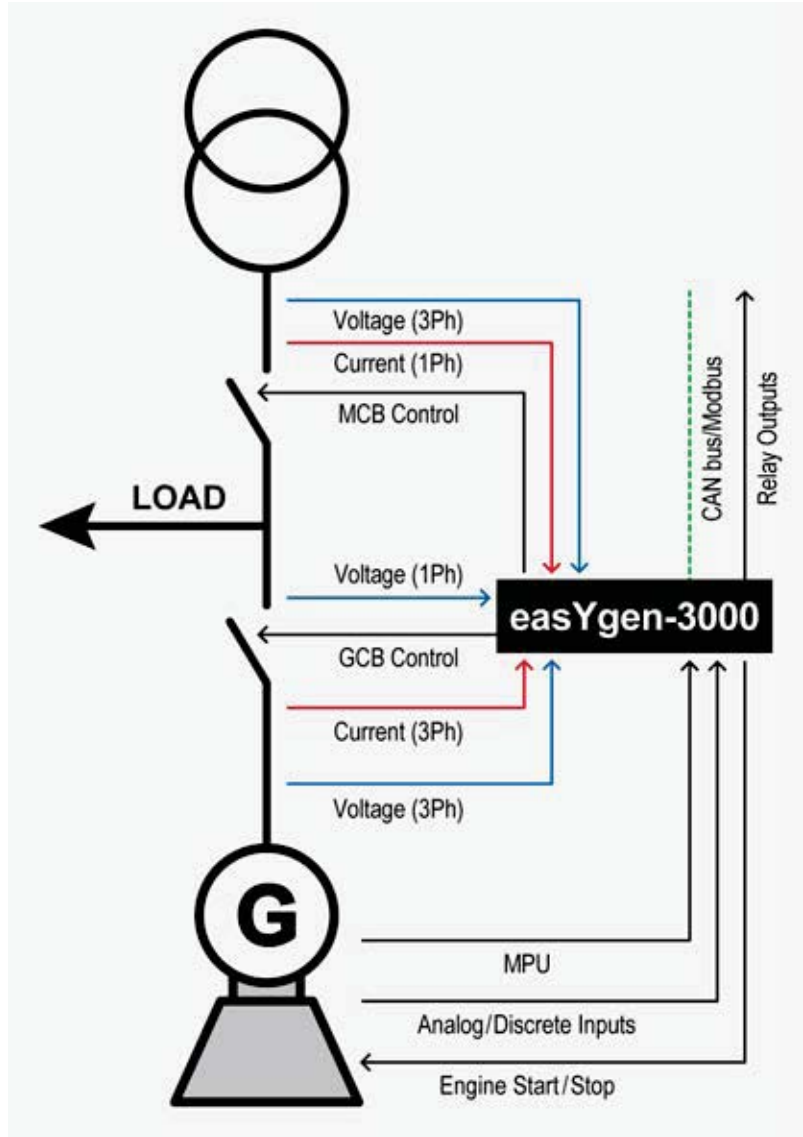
Voltage (3Ph)

Current (1Ph)

MCB Control

CAN bus/Modbus

Relay Outputs

LOAD

Voltage (1Ph)

easYgen-3000

GCB Control

Current (3Ph)

Voltage (3Ph)

G

MPU

Analog/Discrete Inputs

Engine Start/Stop